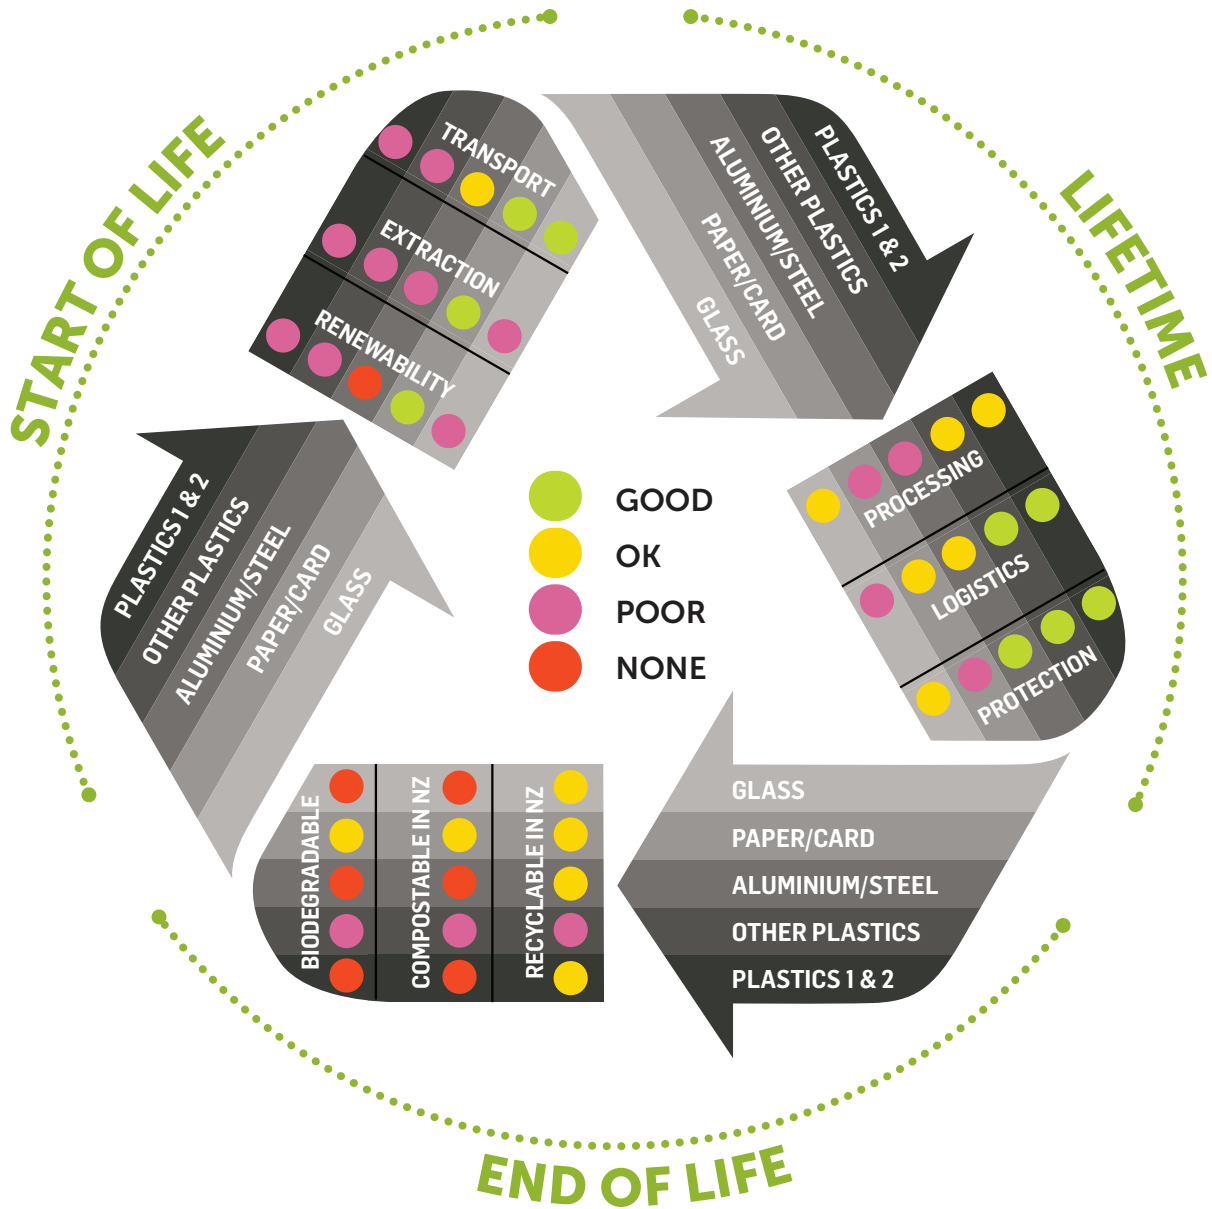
START OF LIFE

LIFETIME

END OF LIFE

TRANSPORT

EXTRACTION

RENEWABILITY

PLASTICS 1 & 2
OTHER PLASTICS
ALUMINIUM/STEEL
PAPER/CARD
GLASS

GOOD
OK
POOR
NONE

PROCESSING

LOGISTICS

PROTECTION

PLASTICS 1 & 2
OTHER PLASTICS
ALUMINIUM/STEEL
PAPER/CARD
GLASS

BIODEGRADABLE

COMPOSTABLE IN NZ

RECYCLABLE IN NZ

GLASS
PAPER/CARD
ALUMINIUM/STEEL
OTHER PLASTICS
PLASTICS 1 & 2